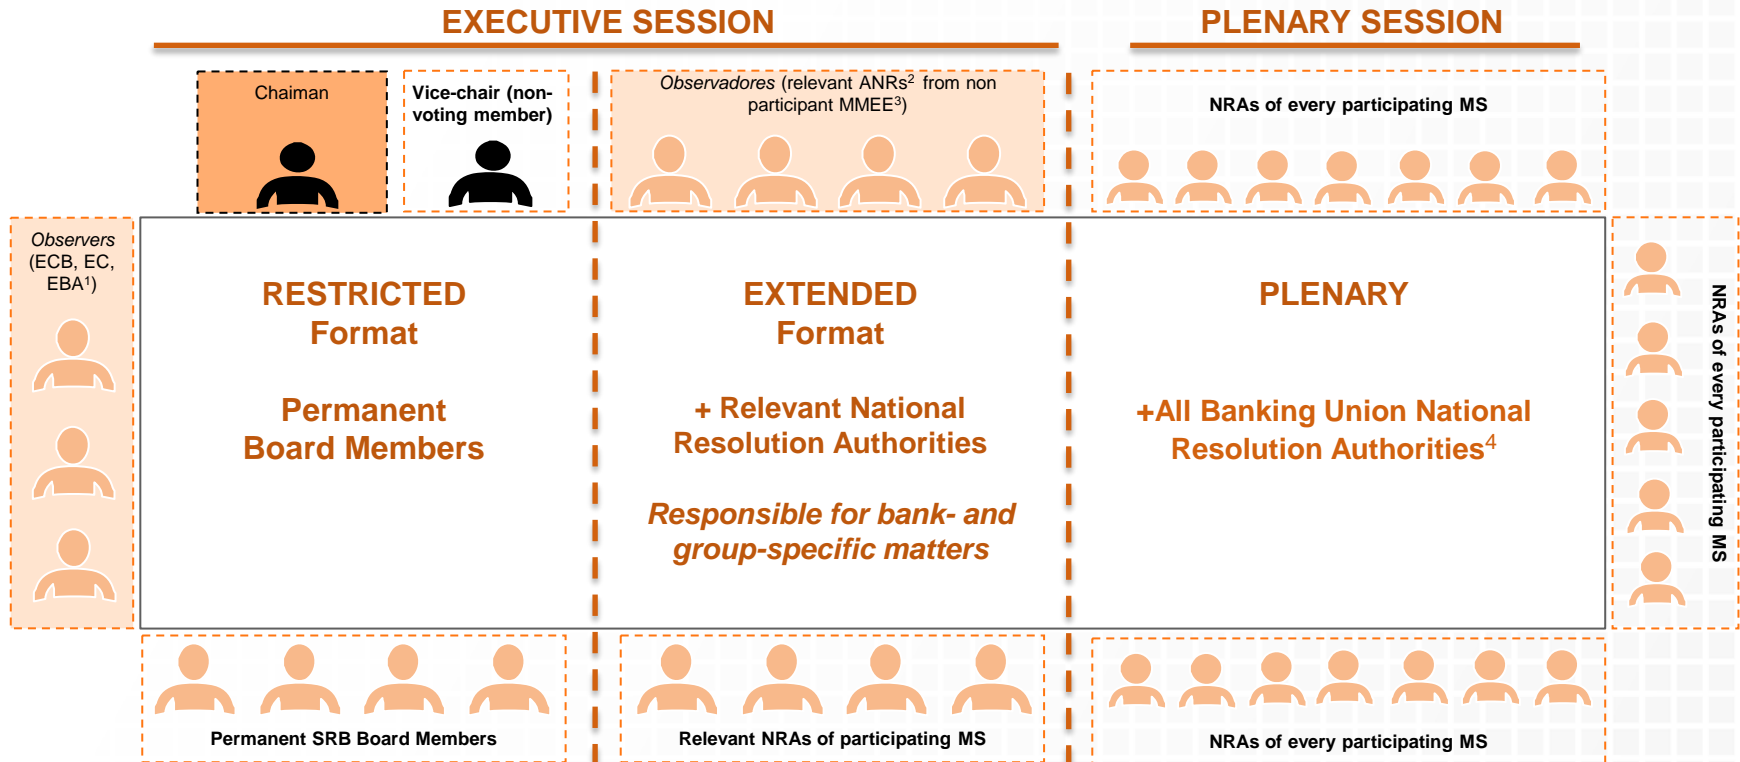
EXECUTIVE SESSION

PLENARY SESSION

Chaiman

Vice-chair (non-voting member)

*Observadores* (relevant ANRs$^2$ from non participant MMEE$^3$)

NRAs of every participating MS

*Observers* (ECB, EC, EBA$^1$)

RESTRICTED Format

Permanent Board Members

EXTENDED Format

+ Relevant National Resolution Authorities

*Responsible for bank- and group-specific matters*

PLENARY

+All Banking Union National Resolution Authorities$^4$

NRAs of every participating MS

Permanent SRB Board Members

Relevant NRAs of participating MS

NRAs of every participating MS